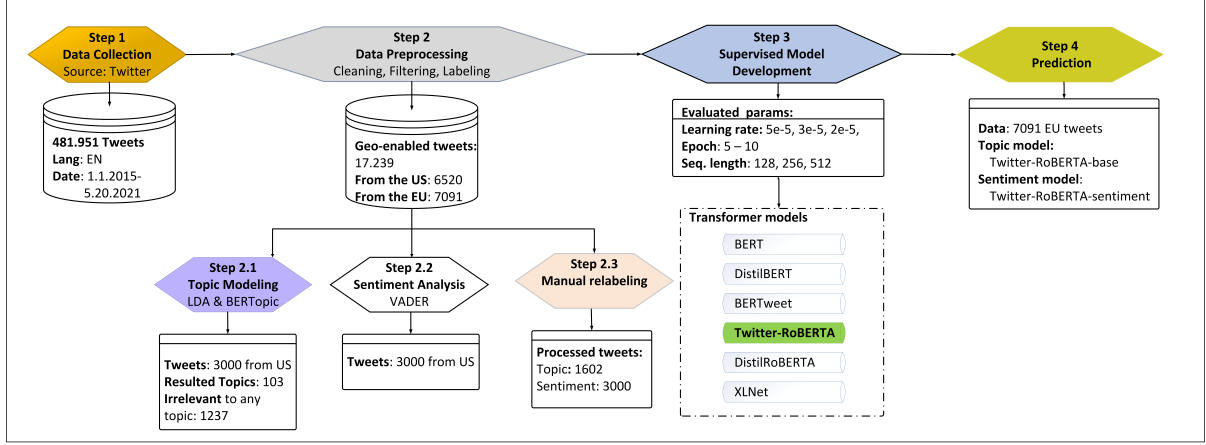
Step 1
Data Collection
Source: Twitter

481.951 Tweets
Lang: EN
Date: 1.1.2015-5.20.2021

Step 2
Data Preprocessing
Cleaning, Filtering, Labeling

Geo-enabled tweets: 17.239
From the US: 6520
From the EU: 7091

Step 2.1
Topic Modeling
LDA & BERTopic

Tweets: 3000 from US
Resulted Topics: 103
Irrelevant to any topic: 1237

Step 2.2
Sentiment Analysis
VADER

Tweets: 3000 from US

Step 2.3
Manual relabeling

Processed tweets:
Topic: 1602
Sentiment: 3000

Step 3
Supervised Model Development

Evaluated params:
Learning rate: 5e-5, 3e-5, 2e-5,
Epoch: 5 – 10
Seq. length: 128, 256, 512

Transformer models
BERT
DistilBERT
BERTweet
Twitter-RoBERTA
DistilRoBERTA
XLNet

Step 4
Prediction

Data: 7091 EU tweets
Topic model:
Twitter-RoBERTA-base
Sentiment model:
Twitter-RoBERTA-sentiment